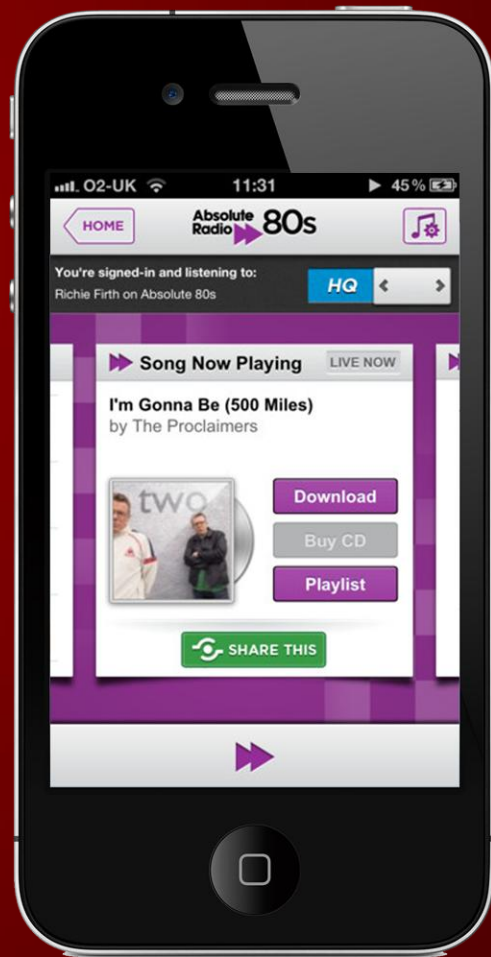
O2-UK 11:31 45%

HOME

Absolute Radio 80s

You're signed-in and listening to:
Richie Firth on Absolute 80s

HQ

Song Now Playing LIVE NOW

I'm Gonna Be (500 Miles)
by The Proclaimers

two

Download

Buy CD

Playlist

SHARE THIS